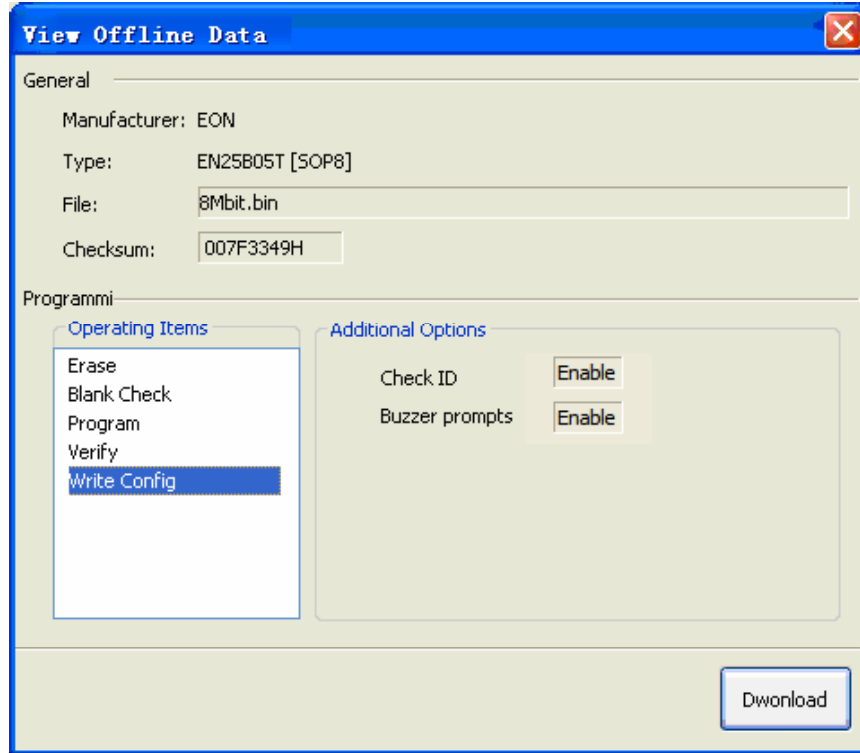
View Offline Data

General

Manufacturer: EON

Type: EN25B05T [SOP8]

File: 8Mbit.bin

Checksum: 007F3349H

Programmi

Operating Items

Erase
Blank Check
Program
Verify
Write Config

Additional Options

Check ID Enable

Buzzer prompts Enable

Dwonload